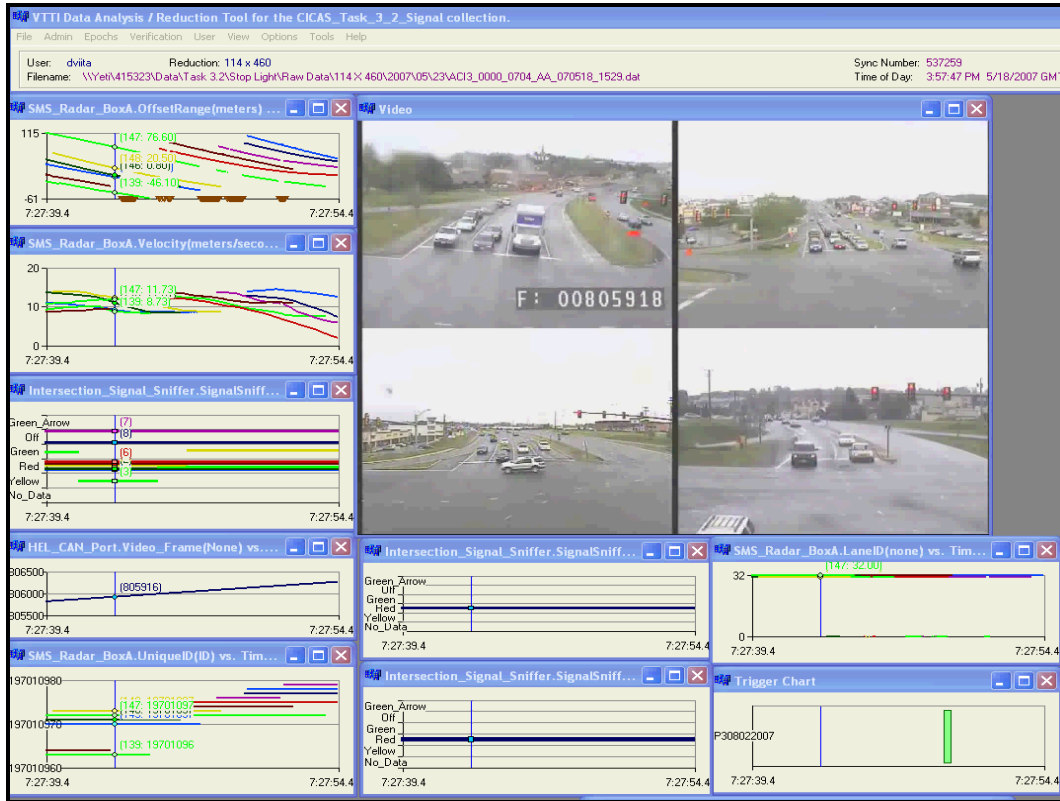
VTTI Data Analysis / Reduction Tool for the CICAS_Task_3_2_Signal collection.

File Admin Epochs Verification User View Options Tools Help

User: dviita Reduction: 114 x 460
Filename: \\Yeti\415323\Data\Task 3.2\Stop Light\Raw Data\114 X 460\2007\05\23\ACI3_0000_0704_AA_070518_1529.dat

Sync Number: 537259
Time of Day: 3:57:47 PM 5/18/2007 GM

SMS_Radar_BoxA.OffsetRange(meters) ...
115
(147: 76.60)
(148: 20.50)
(146: 0.80)
(139: -46.10)
-61
7:27:39.4 7:27:54.4

SMS_Radar_BoxA.Velocity(meters/seco...
20
(147: 11.73)
10
(139: 8.73)
0
7:27:39.4 7:27:54.4

Intersection_Signal_Sniffer.SignalSniff...
Green_Arrow
Off
Green
Red
Yellow
No_Data
(7)
(8)
(6)
(5)
7:27:39.4 7:27:54.4

HEL_CAN_Port.Video_Frame(None) vs....
806500
806000
805500
(805916)
7:27:39.4 7:27:54.4

SMS_Radar_BoxA.UniqueID(ID) vs. Tim...
197010980
(147: 19701097
(143: 19701097
197010970
(139: 19701096
197010960
7:27:39.4 7:27:54.4

Video

F: 00805918

Intersection_Signal_Sniffer.SignalSniff...
Green_Arrow
Off
Green
Red
Yellow
No_Data
7:27:39.4 7:27:54.4

Intersection_Signal_Sniffer.SignalSniff...
Green_Arrow
Off
Green
Red
Yellow
No_Data
7:27:39.4 7:27:54.4

SMS_Radar_BoxA.LaneID(none) vs. Tim...
32
(147: 32.00)
0
7:27:39.4 7:27:54.4

Trigger Chart
P308022007
7:27:39.4 7:27:54.4